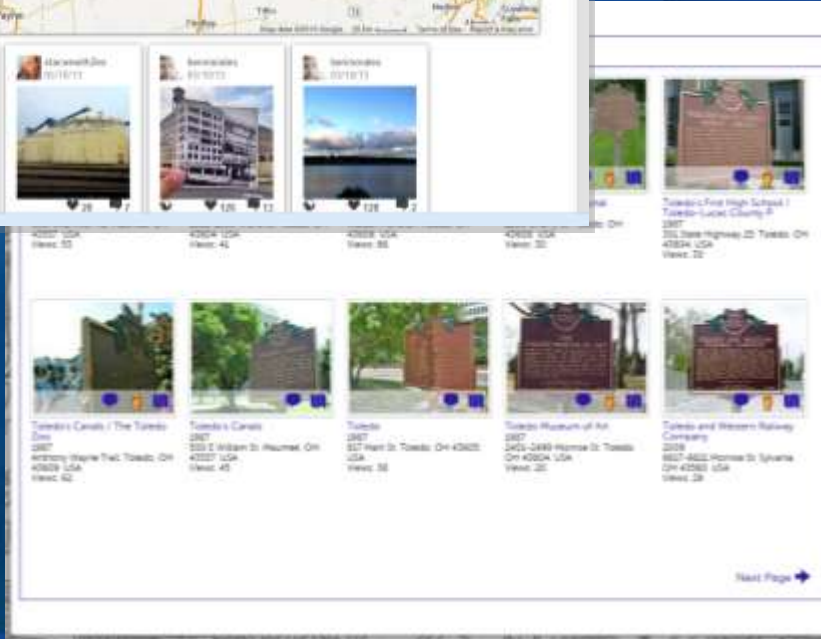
staceywithzoo
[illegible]

bennioates
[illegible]

bennioates
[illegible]

28 7

125 12

128 2

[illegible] USA
Views: 55

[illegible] USA
Views: 41

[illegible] USA
Views: 86

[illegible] OH
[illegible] USA
Views: 30

Toledo's First High School / Toledo-Lucas County P
1987
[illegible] State Highway 25 Toledo, OH 43604 USA
Views: 32

Toledo's Canals / The Toledo Zoo
1987
Anthony Wayne Trail, Toledo, OH 43609 USA
Views: 62

Toledo's Canals
1987
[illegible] William St. Maumee, OH 43537 USA
Views: 45

Toledo
1987
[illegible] Main St. Toledo, OH 43605 USA
Views: 38

Toledo Museum of Art
1987
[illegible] Monroe St. Toledo, OH 43604 USA
Views: 20

Toledo and Western Railway Company
2009
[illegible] Monroe St. Sylvania OH 43560 USA
Views: 28

Next Page